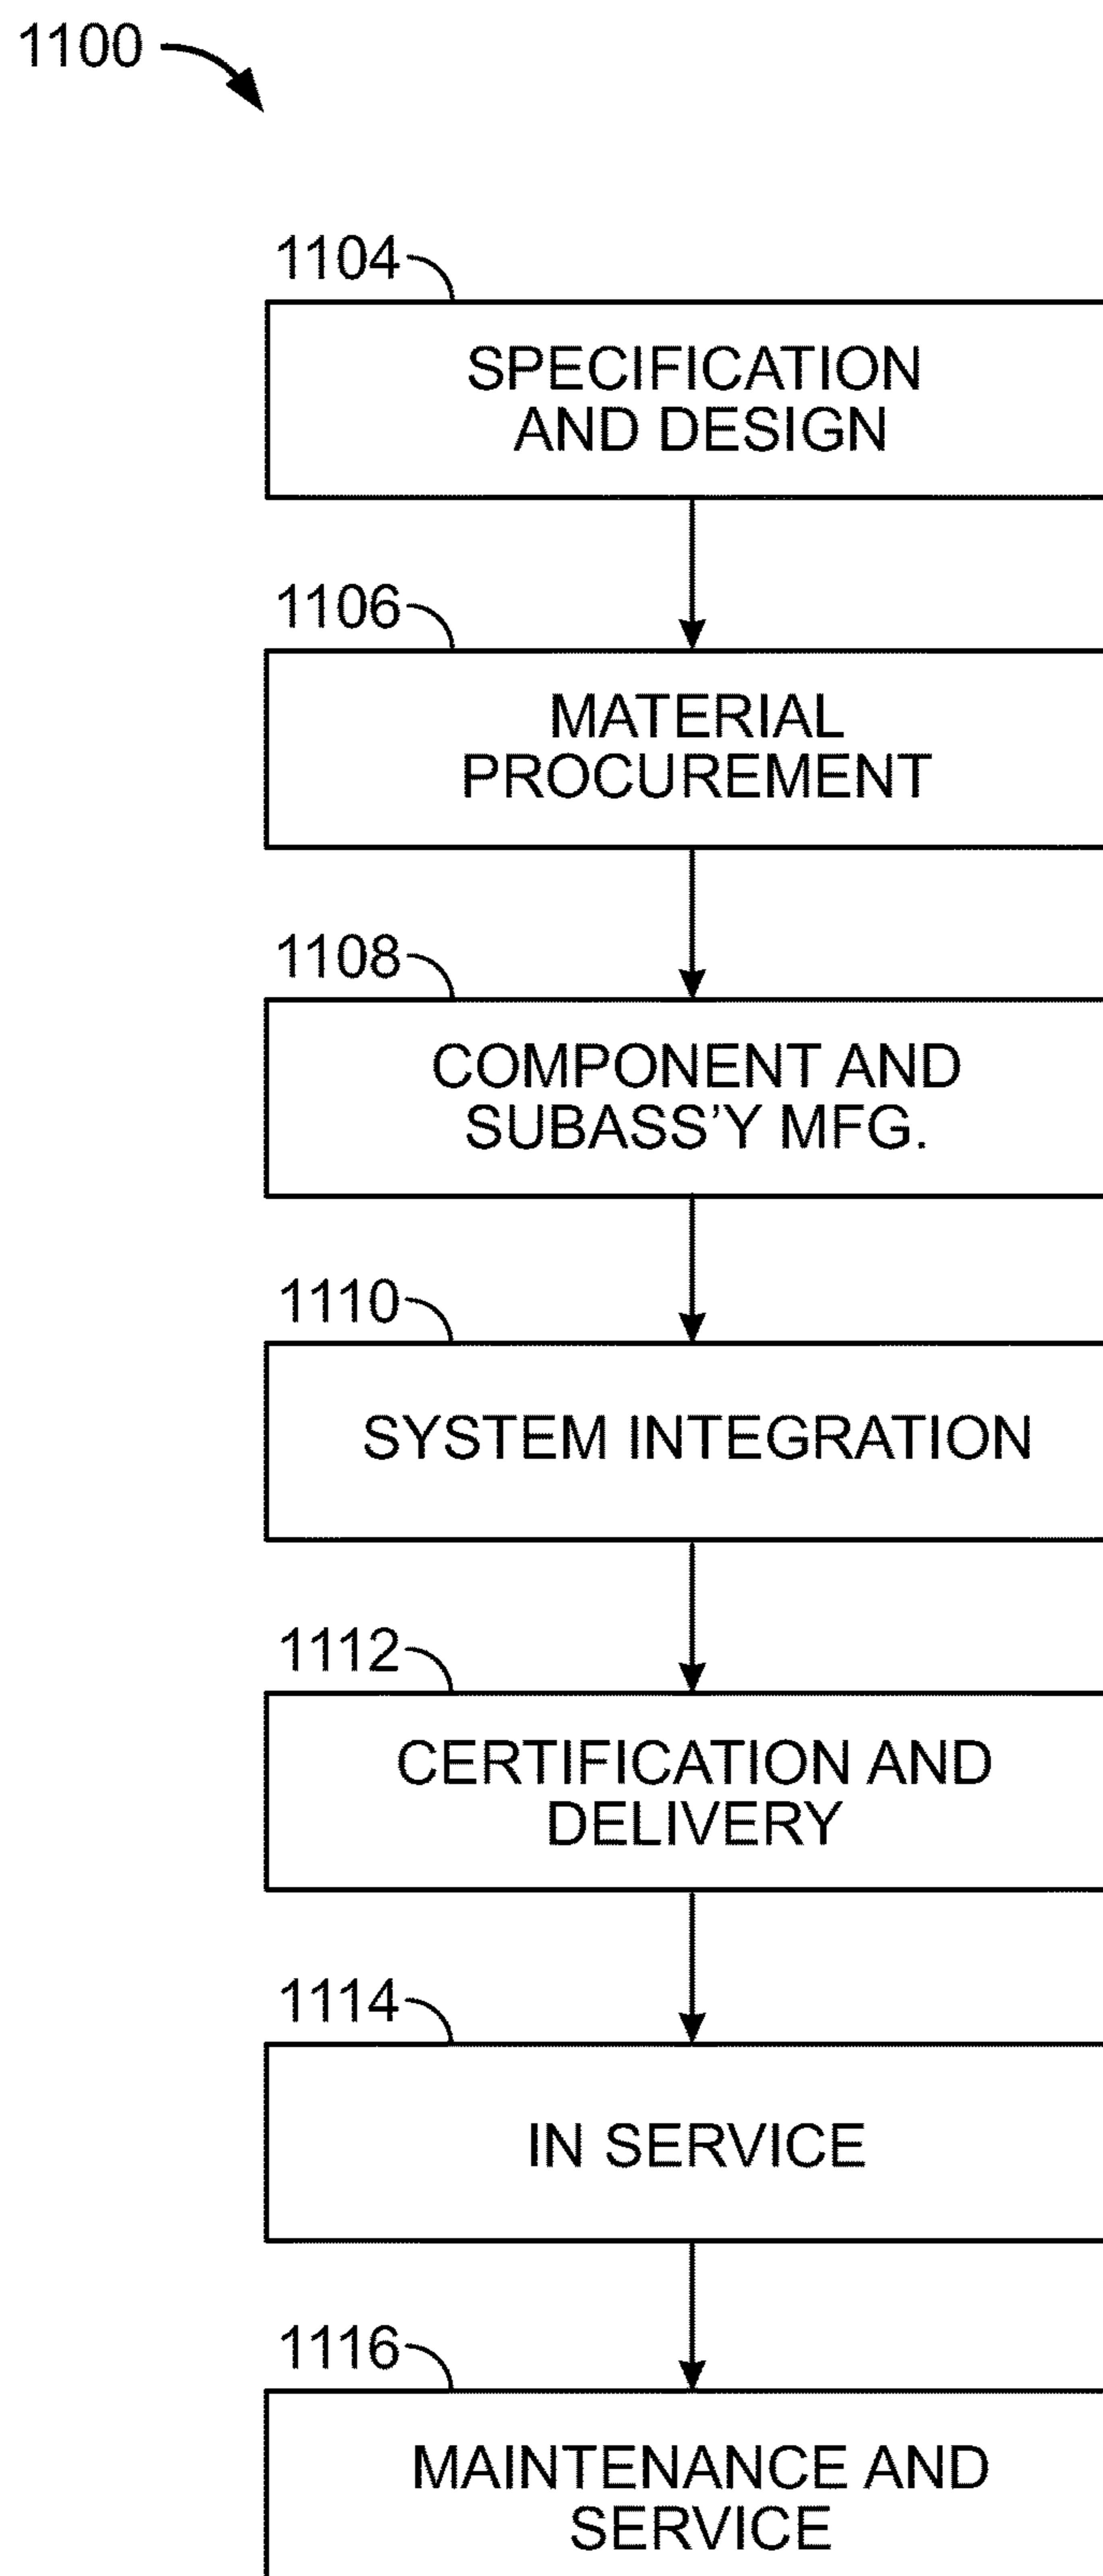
1100

1104

SPECIFICATION AND DESIGN

1106

MATERIAL PROCUREMENT

1108

COMPONENT AND SUBASS'Y MFG.

1110

SYSTEM INTEGRATION

1112

CERTIFICATION AND DELIVERY

1114

IN SERVICE

1116

MAINTENANCE AND SERVICE